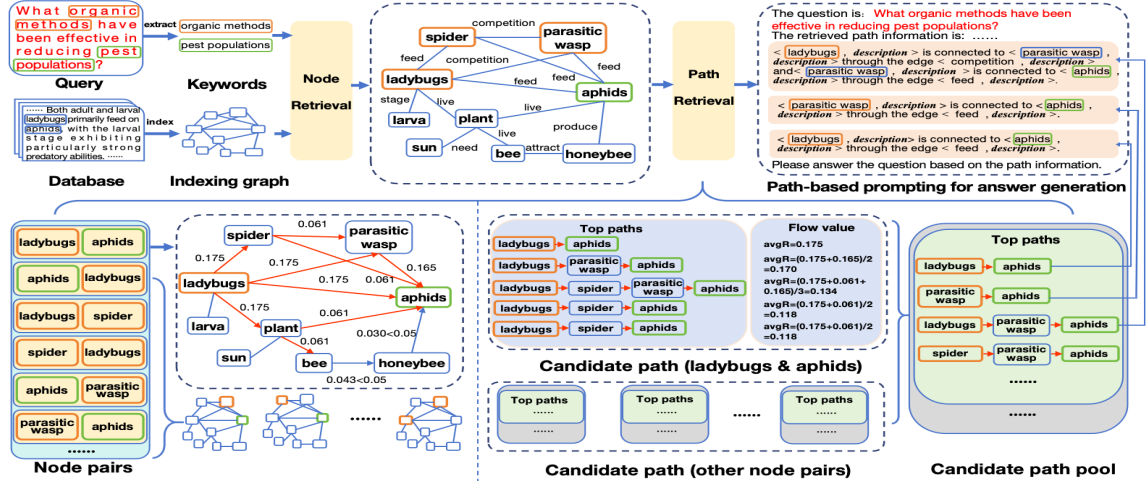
What organic methods have been effective in reducing pest populations?

Query

extract

organic methods

pest populations

Keywords

Node Retrieval

spider

parasitic wasp

competition

feed

competition

feed

ladybugs

feed

feed

aphids

stage

live

live

larva

plant

produce

live

sun

need

bee

attract

honeybee

Path Retrieval

The question is: What organic methods have been effective in reducing pest populations?

The retrieved path information is: ......

< ladybugs , description > is connected to < parasitic wasp , description > through the edge < competition , description > and < parasitic wasp , description > is connected to < aphids , description > through the edge < feed , description >.

< parasitic wasp , description > is connected to < aphids , description > through the edge < feed , description >.

< ladybugs , description> is connected to < aphids , description > through the edge < feed , description >.

Please answer the question based on the path information.

Path-based prompting for answer generation

...... Both adult and larval ladybugs primarily feed on aphids, with the larval stage exhibiting particularly strong predatory abilities. ......

index

Database

Indexing graph

ladybugs | aphids

aphids | ladybugs

ladybugs | spider

spider | ladybugs

aphids | parasitic wasp

parasitic wasp | aphids

.......

Node pairs

spider

0.061

parasitic wasp

0.175

0.175

0.165

ladybugs

0.175

0.061

aphids

0.175

larva

plant

0.061

0.030<0.05

sun

0.061

bee

honeybee

0.043<0.05

......

Top paths

ladybugs → aphids

ladybugs → parasitic wasp → aphids

ladybugs → spider → parasitic wasp → aphids

ladybugs → spider → aphids

ladybugs → spider → aphids

Flow value

avgR=0.175

avgR=(0.175+0.165)/2 =0.170

avgR=(0.175+0.061+ 0.165)/3=0.134

avgR=(0.175+0.061)/2 =0.118

avgR=(0.175+0.061)/2 =0.118

Candidate path (ladybugs & aphids)

Top paths
......
......

Top paths
......
......

......

Top paths
......
......

Candidate path (other node pairs)

Top paths

ladybugs → aphids

parasitic wasp → aphids

ladybugs → parasitic wasp → aphids

spider → parasitic wasp → aphids

......

......

Candidate path pool